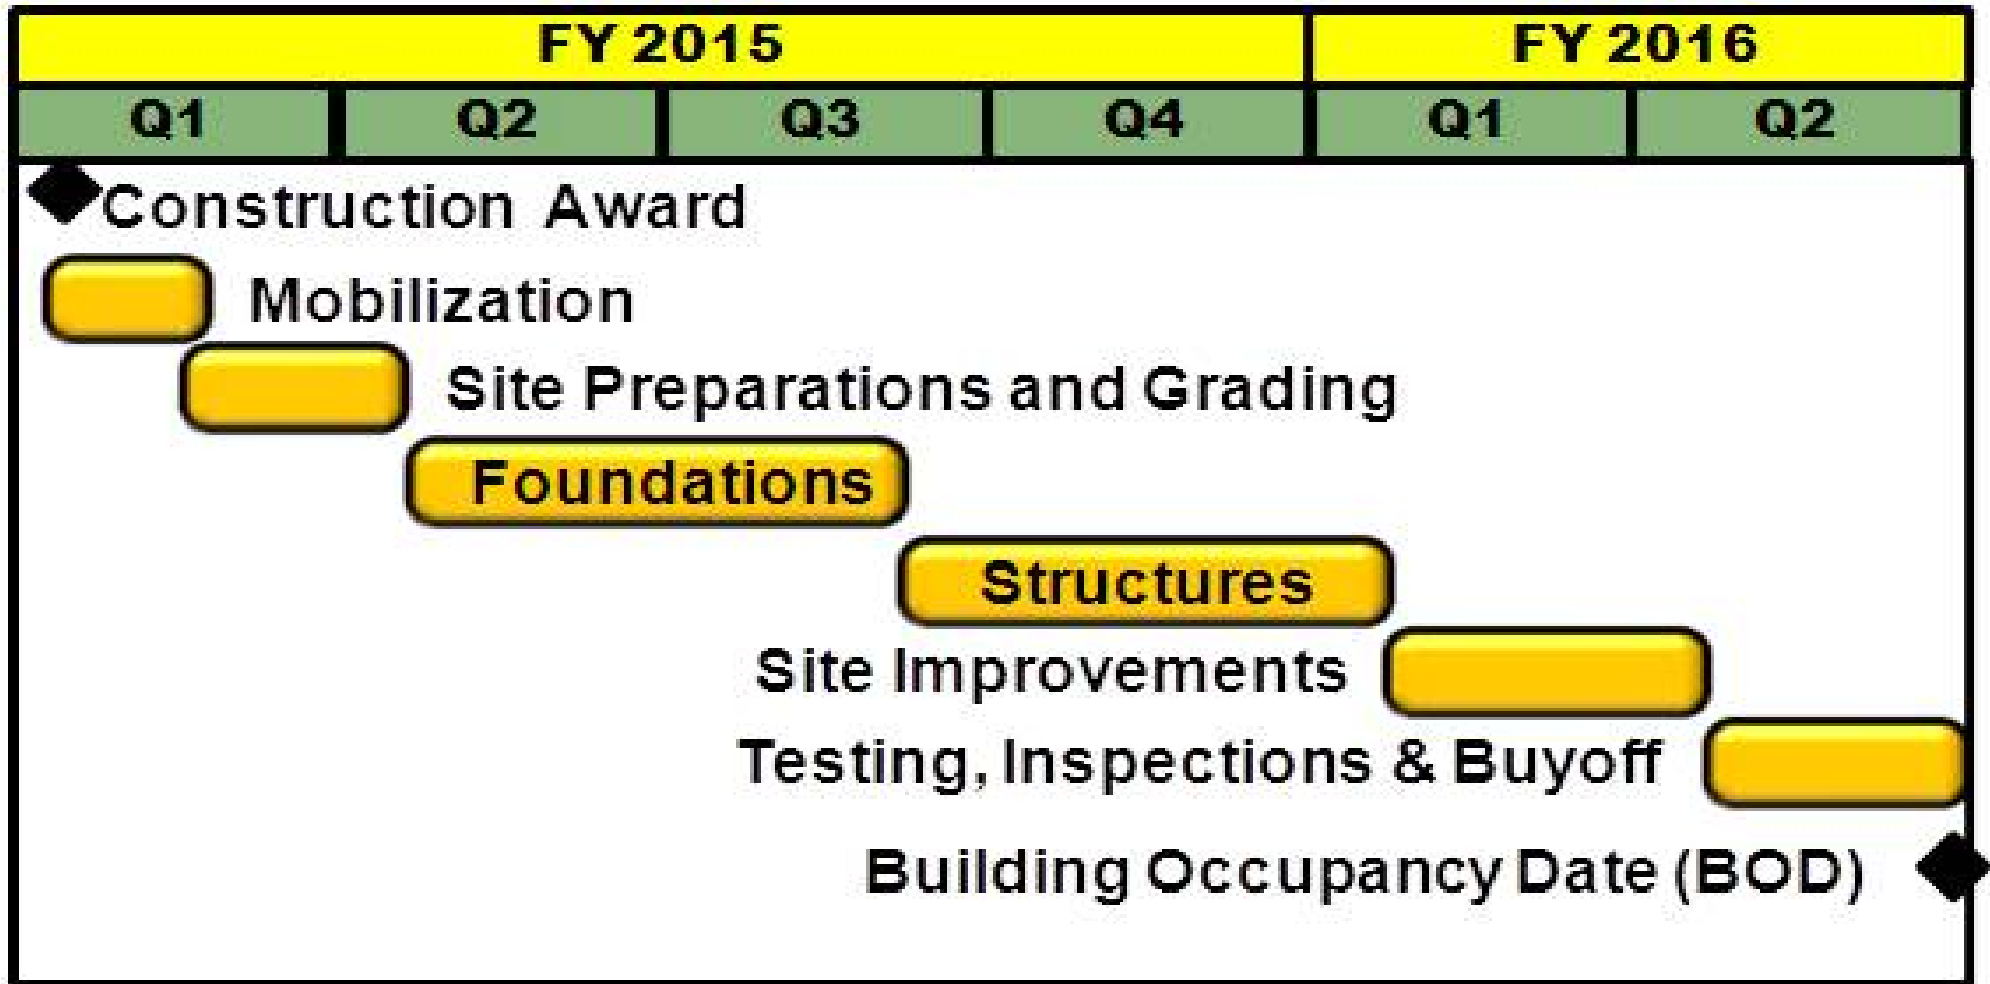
| FY 2015 | | | | FY 2016 | |
|---|---|---|---|---|---|
| Q1 | Q2 | Q3 | Q4 | Q1 | Q2 |

Construction Award

Mobilization

Site Preparations and Grading

Foundations

Structures

Site Improvements

Testing, Inspections & Buyoff

Building Occupancy Date (BOD)